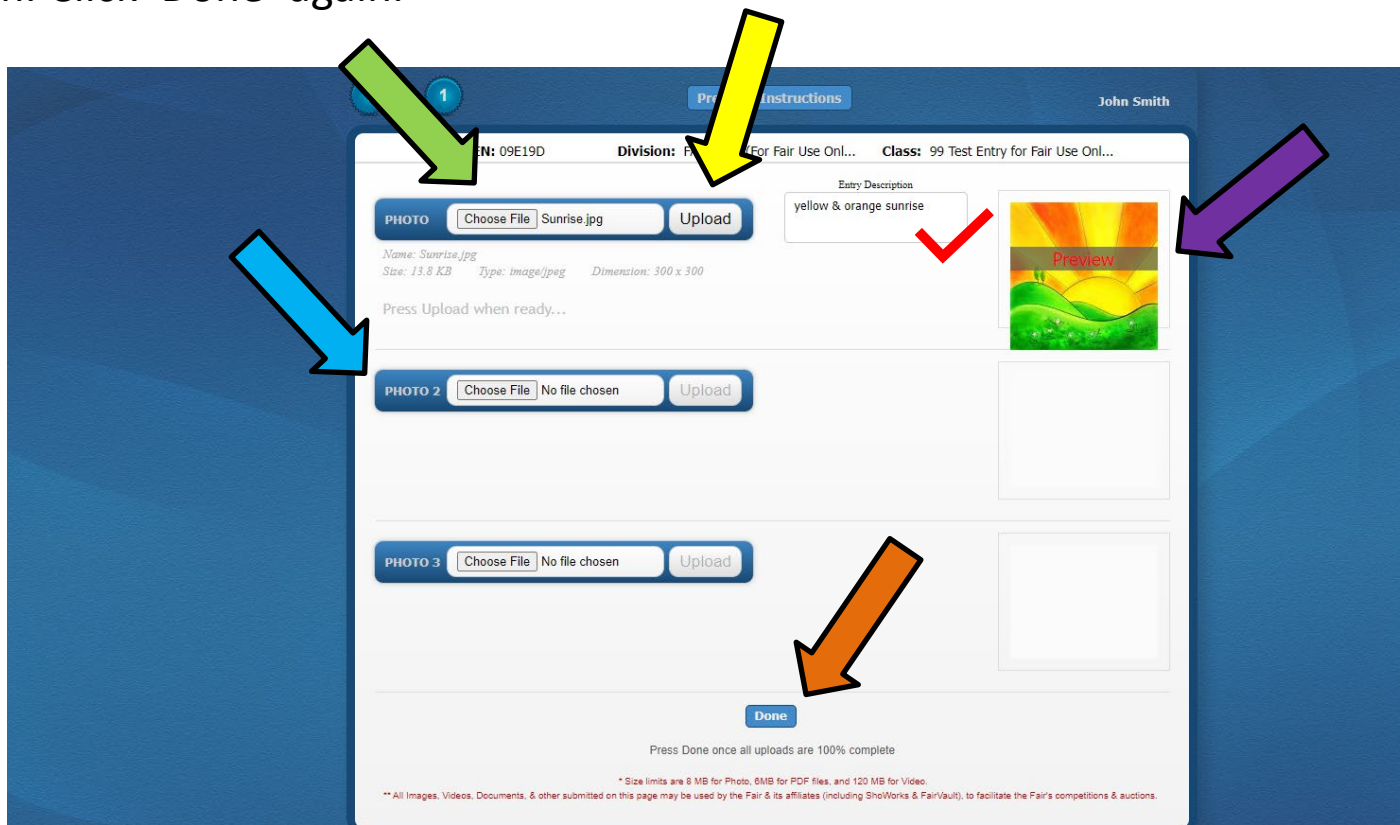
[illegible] click "Done" again.

1

Pr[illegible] Instructions

John Smith

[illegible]N: 09E19D Division: F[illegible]For Fair Use Onl... Class: 99 Test Entry for Fair Use Onl...

PHOTO Choose File Sunrise.jpg Upload

Entry Description
yellow & orange sunrise

Preview

Name: Sunrise.jpg
Size: 13.8 KB Type: image/jpeg Dimension: 300 x 300

Press Upload when ready...

PHOTO 2 Choose File No file chosen Upload

PHOTO 3 Choose File No file chosen Upload

Done

Press Done once all uploads are 100% complete

* Size limits are 8 MB for Photo, 6MB for PDF files, and 120 MB for Video.
** All Images, Videos, Documents, & other submitted on this page may be used by the Fair & its affiliates (including ShoWorks & FairVault), to facilitate the Fair's competitions & auctions.